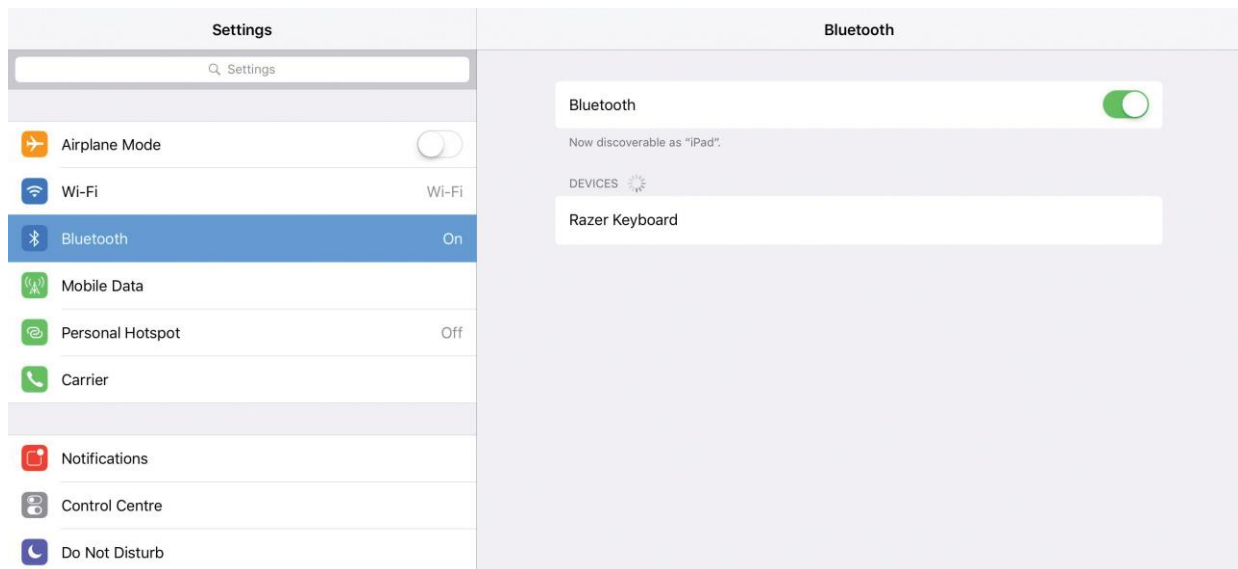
Settings

Settings

Airplane Mode

Wi-Fi Wi-Fi

Bluetooth On

Mobile Data

Personal Hotspot Off

Carrier

Notifications

Control Centre

Do Not Disturb

Bluetooth

Bluetooth

Now discoverable as "iPad".

DEVICES

Razer Keyboard